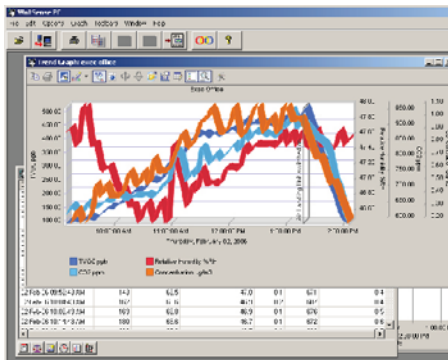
WallSense PC
File Edit Category Graph Toolbars Window Help
Trend Graph: exec office
Stop Online
500 ppb
450 ppb
400 ppb
350 ppb
300 ppb
250 ppb
200 ppb
150 ppb
100 ppb
TVOC ppb
48 %
47 %
46 %
45 %
44 %
43 %
42 %
41 %
40 %
850.00
800.00
750.00
700.00
650.00
600.00
1.50
1.25
1.00
0.75
0.50
0.25
0.00
10:00:00 AM
11:00:00 AM
12:00:00 PM
1:00:00 PM
2:00:00 PM
Thursday, February 02, 2006
TVOC ppb
CO2 ppm
Relative Humidity %RH
Concentration g/m3
22-Feb-06 09:50:47 AM 142 65.9 47.0 0.1 671 0.4
22-Feb-06 09:5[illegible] AM 149 65.9 47.0 0.1 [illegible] 0.4
22-Feb-06 10:0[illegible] AM 160 65.9 46.9 0.1 670 0.4
22-Feb-06 10:1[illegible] AM 180 65.8 46.8 0.1 670 0.4